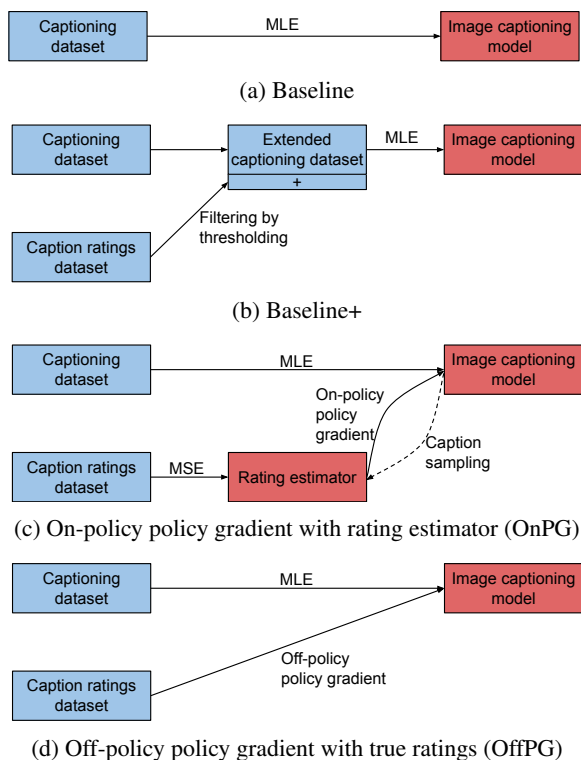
Captioning dataset

MLE

Image captioning model

(a) Baseline

Captioning dataset

Extended captioning dataset

+

MLE

Image captioning model

Caption ratings dataset

Filtering by thresholding

(b) Baseline+

Captioning dataset

MLE

Image captioning model

On-policy policy gradient

Caption sampling

Caption ratings dataset

MSE

Rating estimator

(c) On-policy policy gradient with rating estimator (OnPG)

Captioning dataset

MLE

Image captioning model

Off-policy policy gradient

Caption ratings dataset

(d) Off-policy policy gradient with true ratings (OffPG)